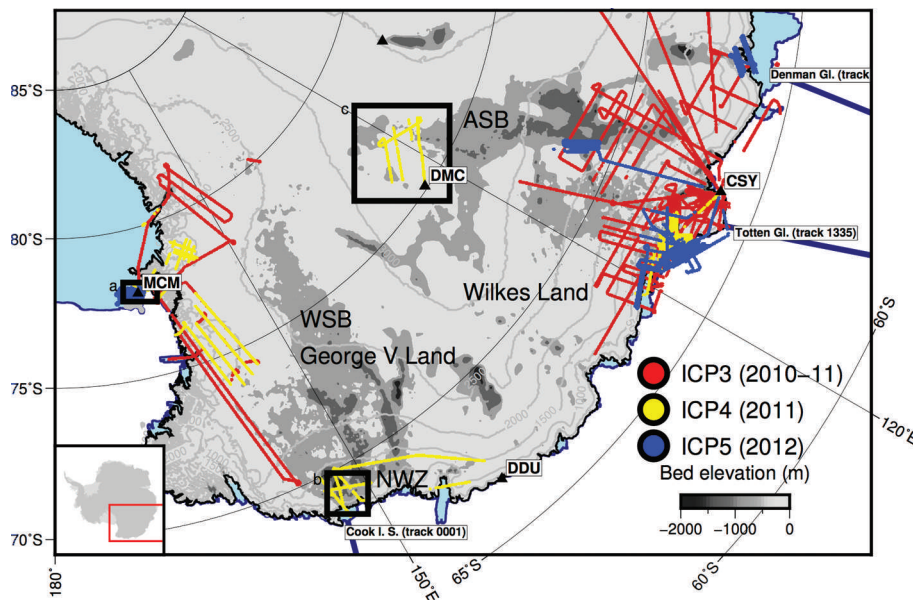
85°S
80°S
75°S
70°S
180°
150°E
65°S
60°S
60°S
120°E
c
ASB
DMC
CSY
Denman Gl. (track
Totten Gl. (track 1335)
a
MCM
Wilkes Land
WSB
George V Land
ICP3 (2010–11)
ICP4 (2011)
ICP5 (2012)
Bed elevation (m)
−2000
−1000
0
b
NWZ
DDU
Cook I. S. (track 0001)
2500
2000
1500